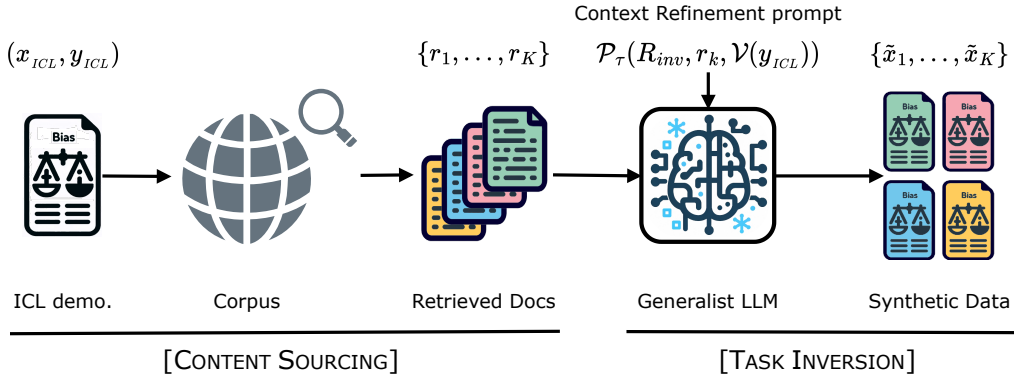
Context Refinement prompt

$(x_{ICL}, y_{ICL})$

$\{r_1, \ldots, r_K\}$

$\mathcal{P}_\tau(R_{inv}, r_k, \mathcal{V}(y_{ICL}))$

$\{\tilde{x}_1, \ldots, \tilde{x}_K\}$

Bias

Bias

Bias

Bias

Bias

ICL demo.

Corpus

Retrieved Docs

Generalist LLM

Synthetic Data

[CONTENT SOURCING]

[TASK INVERSION]